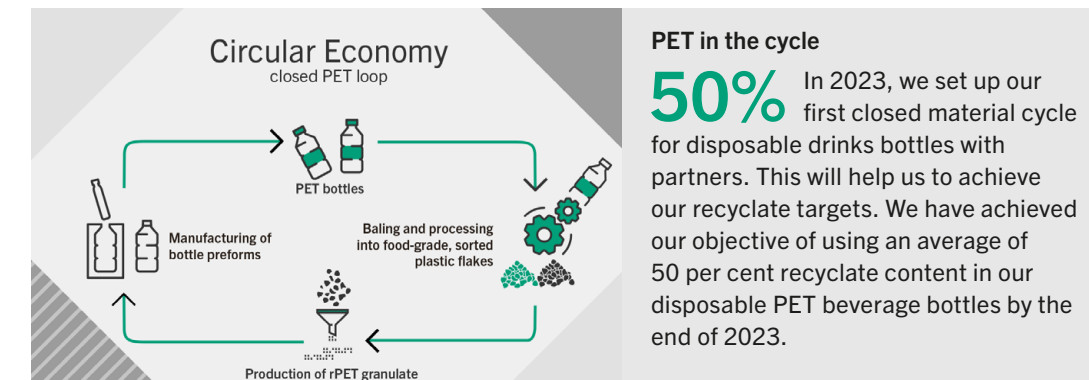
Circular Economy
closed PET loop

PET bottles

Baling and processing into food-grade, sorted plastic flakes

Production of rPET granulate

Manufacturing of bottle preforms

PET in the cycle

50% In 2023, we set up our first closed material cycle for disposable drinks bottles with partners. This will help us to achieve our recyclate targets. We have achieved our objective of using an average of 50 per cent recyclate content in our disposable PET beverage bottles by the end of 2023.